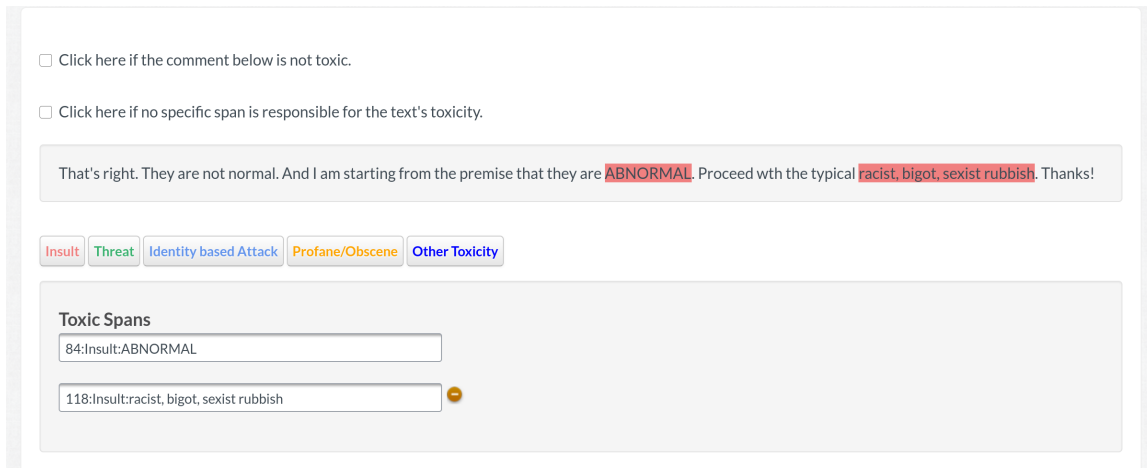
Click here if the comment below is not toxic.

Click here if no specific span is responsible for the text's toxicity.

That's right. They are not normal. And I am starting from the premise that they are ABNORMAL. Proceed wth the typical racist, bigot, sexist rubbish. Thanks!

Insult Threat Identity based Attack Profane/Obscene Other Toxicity

Toxic Spans

84:Insult:ABNORMAL

118:Insult:racist, bigot, sexist rubbish